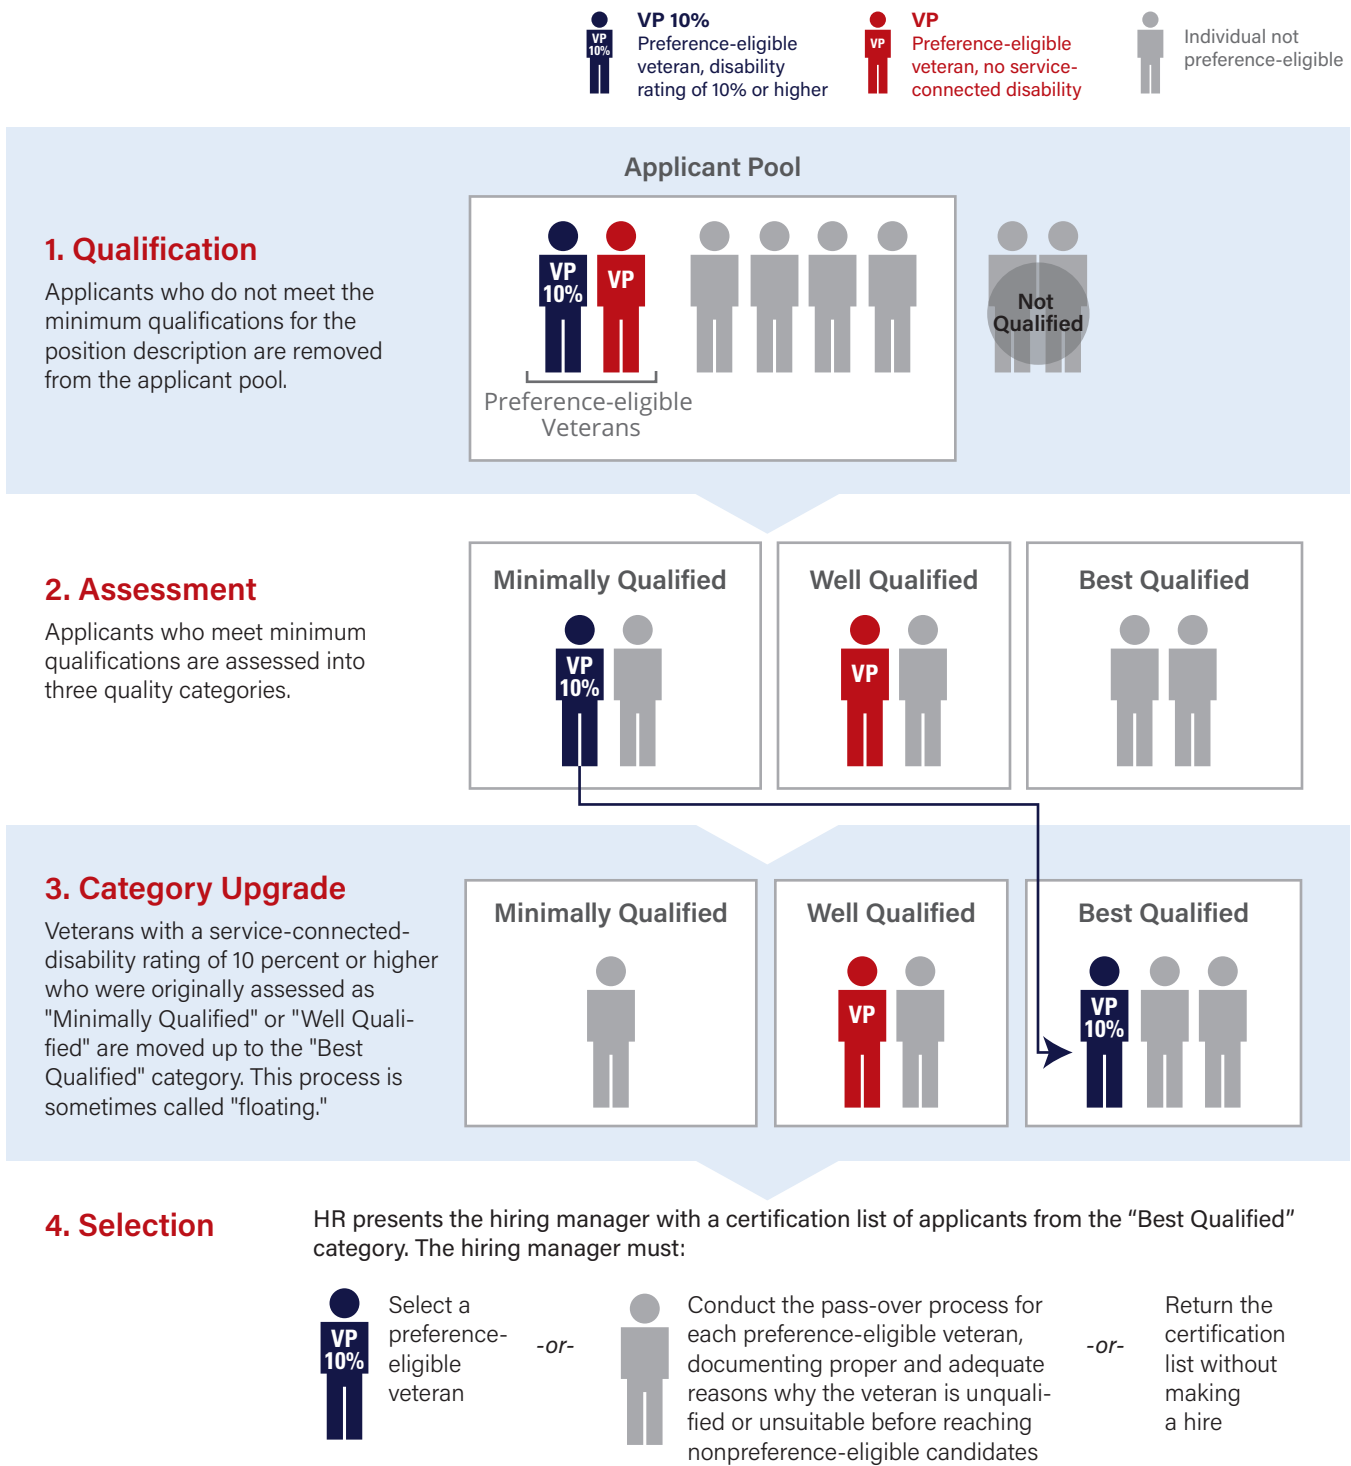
VP 10%
VP 10%
Preference-eligible veteran, disability rating of 10% or higher

VP
VP
Preference-eligible veteran, no service-connected disability

Individual not preference-eligible

Applicant Pool

1. Qualification
Applicants who do not meet the minimum qualifications for the position description are removed from the applicant pool.

VP 10%
VP
Preference-eligible Veterans

Not Qualified

2. Assessment
Applicants who meet minimum qualifications are assessed into three quality categories.

Minimally Qualified
VP 10%

Well Qualified
VP

Best Qualified

3. Category Upgrade
Veterans with a service-connected-disability rating of 10 percent or higher who were originally assessed as "Minimally Qualified" or "Well Qualified" are moved up to the "Best Qualified" category. This process is sometimes called "floating."

Minimally Qualified

Well Qualified
VP

Best Qualified
VP 10%

4. Selection
HR presents the hiring manager with a certification list of applicants from the “Best Qualified” category. The hiring manager must:

VP 10%
Select a preference-eligible veteran

-or-

Conduct the pass-over process for each preference-eligible veteran, documenting proper and adequate reasons why the veteran is unqualified or unsuitable before reaching nonpreference-eligible candidates

-or-

Return the certification list without making a hire